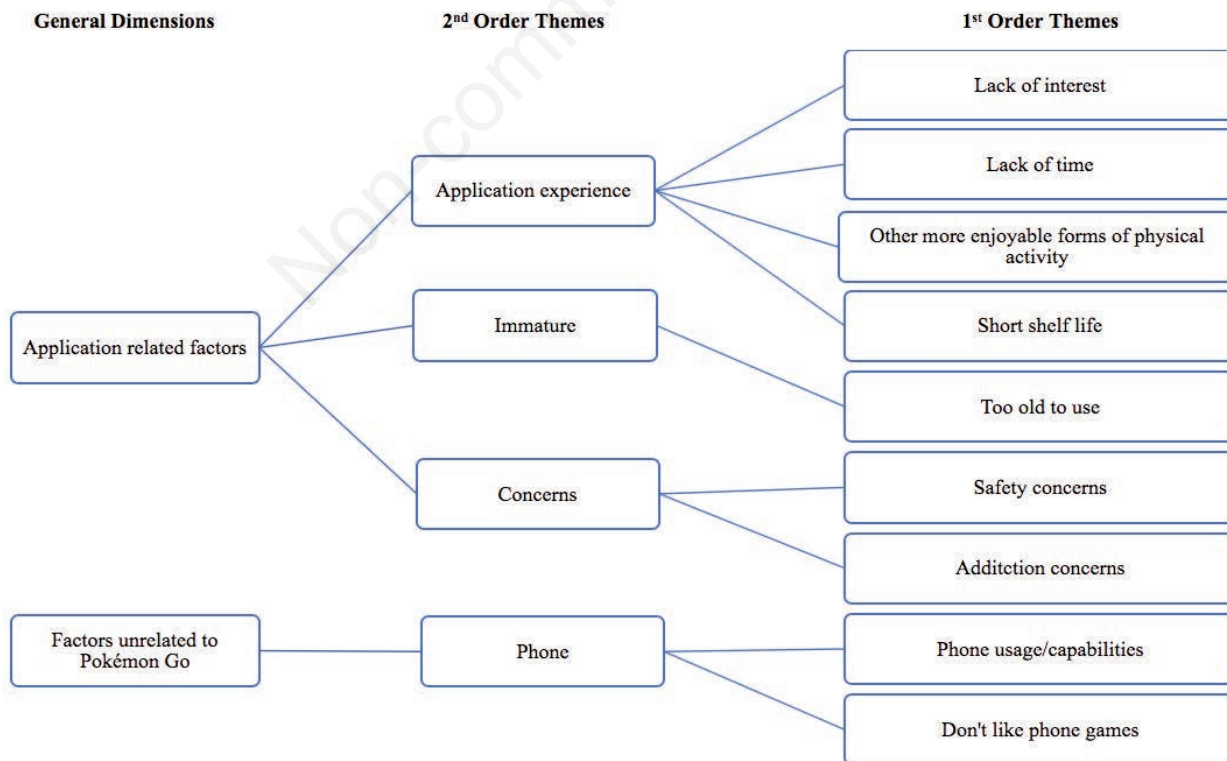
General Dimensions

2$^{nd}$ Order Themes

1$^{st}$ Order Themes

Lack of interest

Lack of time

Application experience

Other more enjoyable forms of physical activity

Immature

Application related factors

Short shelf life

Too old to use

Concerns

Safety concerns

Additction concerns

Factors unrelated to Pokémon Go

Phone

Phone usage/capabilities

Don't like phone games

Non-comm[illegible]